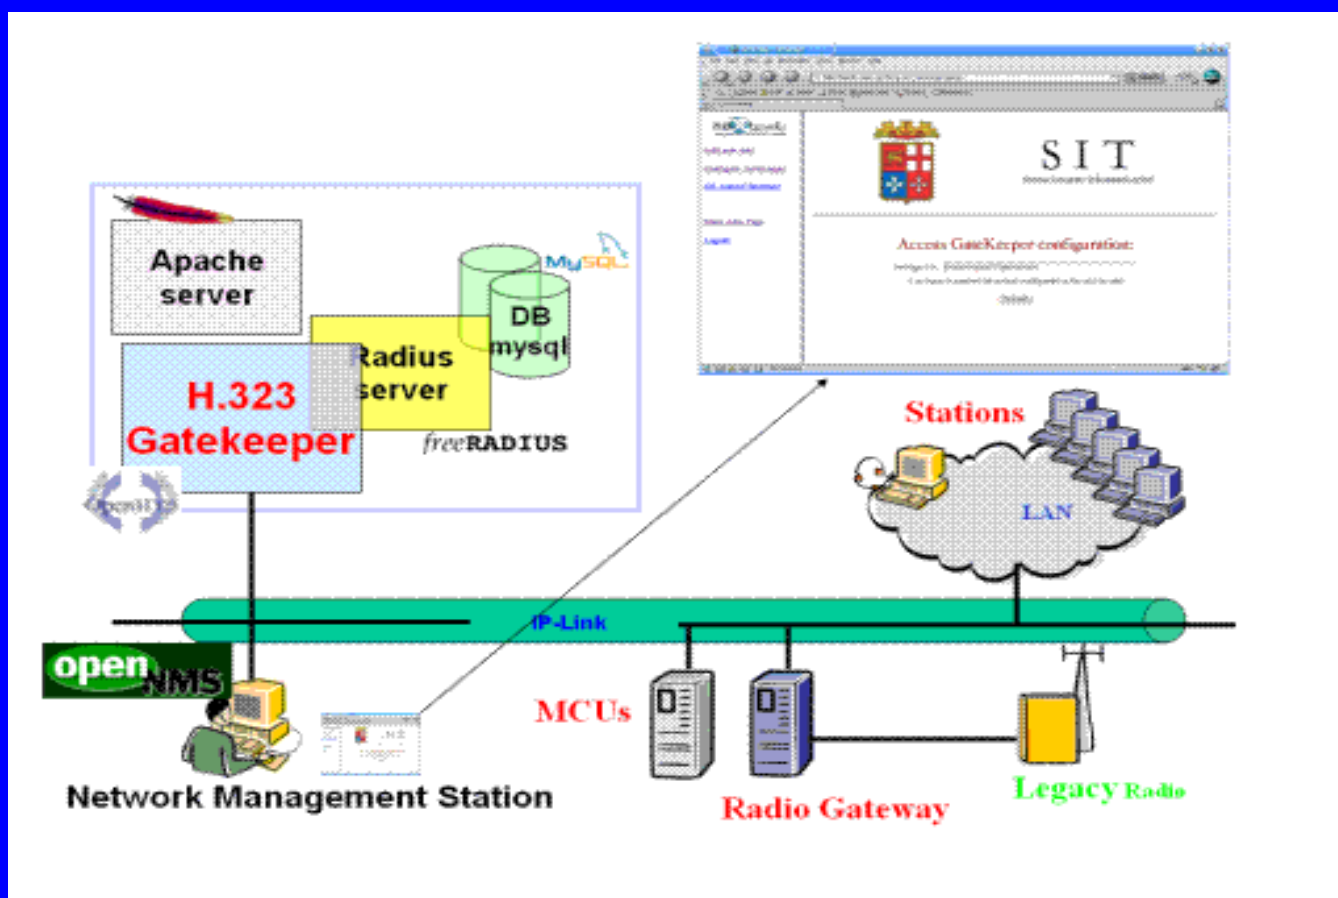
Apache server

MySQL

DB mysql

Radius server

H.323 Gatekeeper

freeRADIUS

OpenH323

SIT

Access GateKeeper configuration:

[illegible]

Stations

LAN

IP-Link

openNMS

MCUs

Network Management Station

Radio Gateway

Legacy Radio